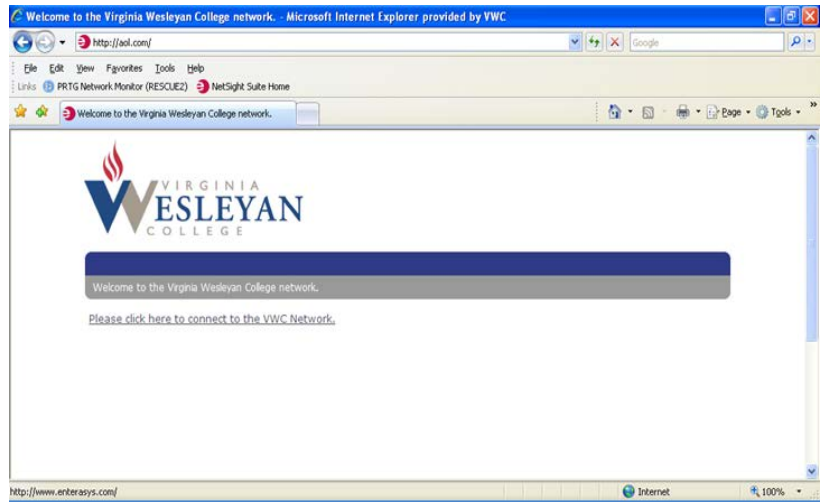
Welcome to the Virginia Wesleyan College network. - Microsoft Internet Explorer provided by VWC

http://aol.com/

Google

File Edit View Favorites Tools Help

Links PRTG Network Monitor (RESCUE2) NetSight Suite Home

Welcome to the Virginia Wesleyan College network.

Page Tools

VIRGINIA
WESLEYAN
COLLEGE

Welcome to the Virginia Wesleyan College network.

Please click here to connect to the VWC Network.

http://www.enterasys.com/

Internet

100%